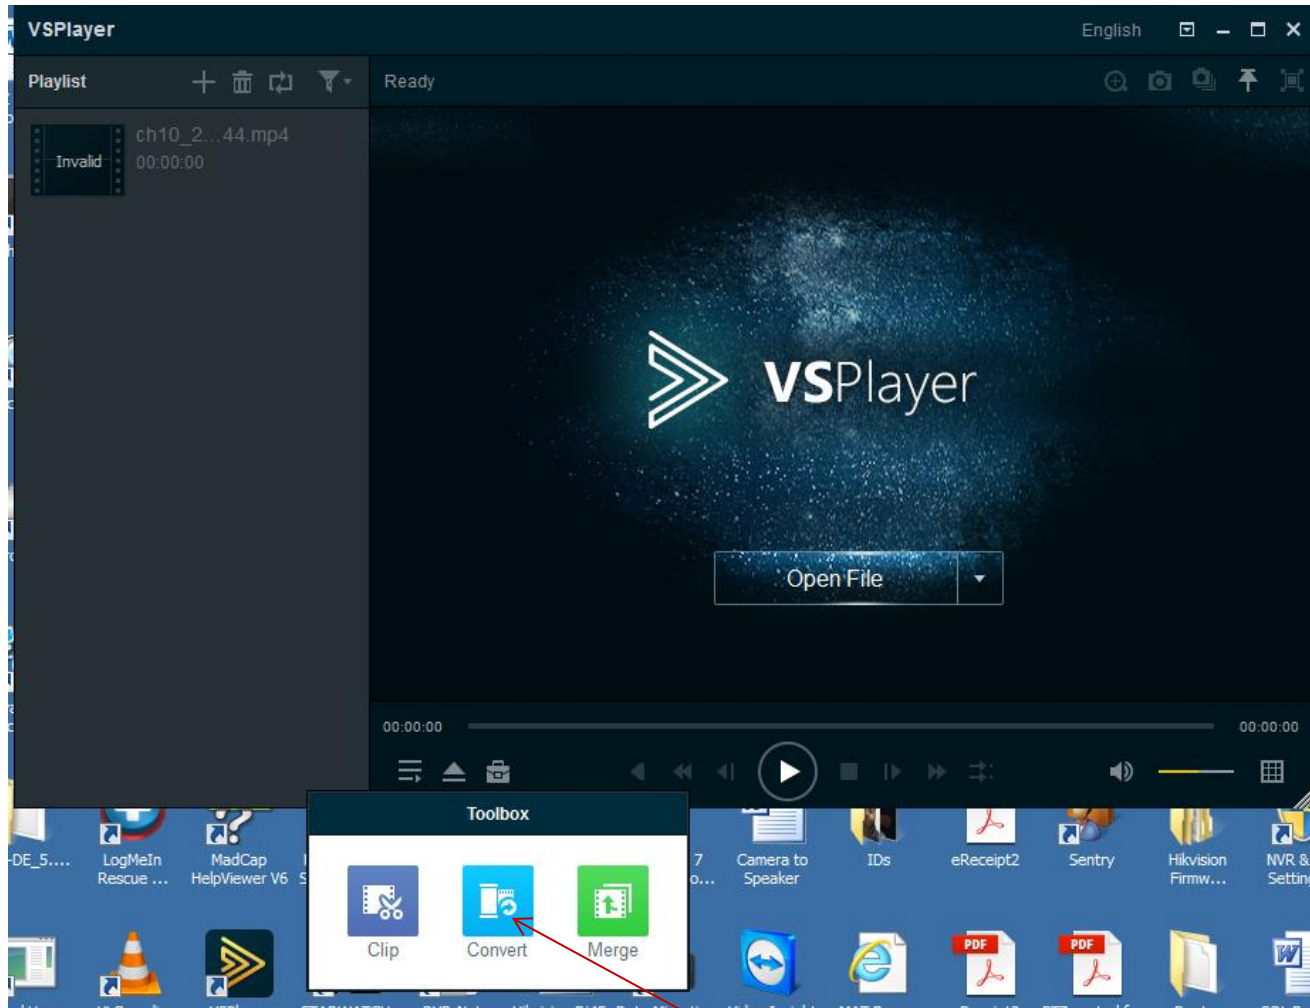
VSPlayer

English

Playlist

Ready

Invalid

ch10_2...44.mp4

00:00:00

VSPlayer

Open File

00:00:00

00:00:00

Toolbox

Clip

Convert

Merge

-DE_5....

LogMeIn Rescue ...

MadCap HelpViewer V6

7 o...

Camera to Speaker

IDs

eReceipt2

Sentry

Hikvision Firmw...

NVR & Settin

PDF

PDF